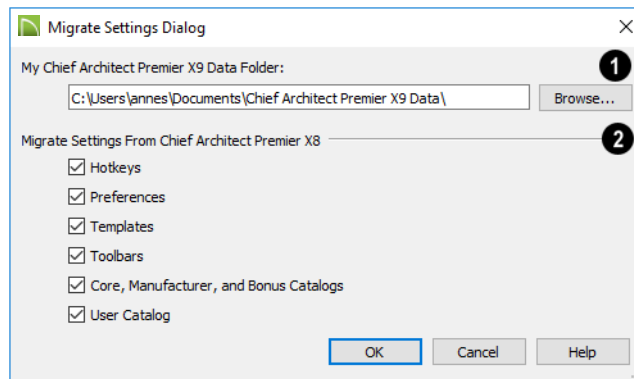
Migrate Settings Dialog

My Chief Architect Premier X9 Data Folder:

1

C:\Users\annes\Documents\Chief Architect Premier X9 Data\

Browse...

Migrate Settings From Chief Architect Premier X8

2

Hotkeys

Preferences

Templates

Toolbars

Core, Manufacturer, and Bonus Catalogs

User Catalog

OK

Cancel

Help